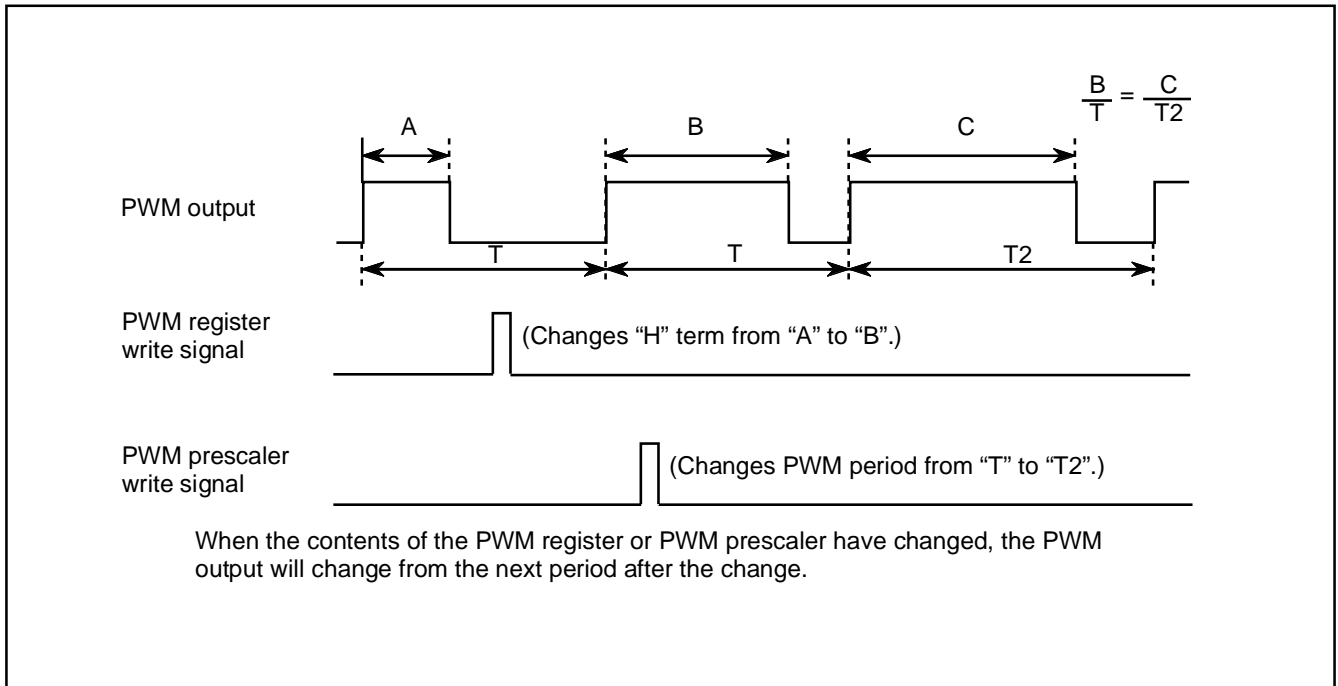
$\frac{B}{T} = \frac{C}{T2}$

A

B

C

PWM output

T

T

T2

PWM register write signal

(Changes “H” term from “A” to “B”.)

PWM prescaler write signal

(Changes PWM period from “T” to “T2”.)

When the contents of the PWM register or PWM prescaler have changed, the PWM output will change from the next period after the change.